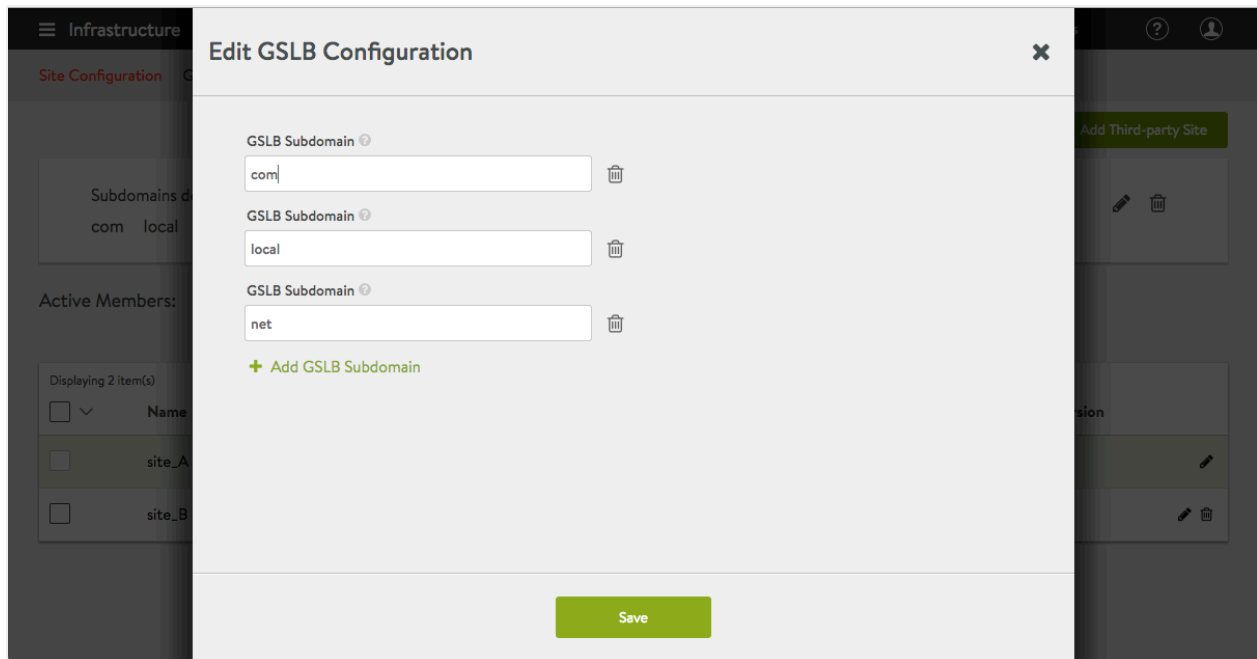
Infrastructure

Site Configuration

Add Third-party Site

Subdomains

com local

Active Members:

Displaying 2 item(s)

Name

rsion

site_A

site_B

Edit GSLB Configuration

GSLB Subdomain

com

GSLB Subdomain

local

GSLB Subdomain

net

+ Add GSLB Subdomain

Save